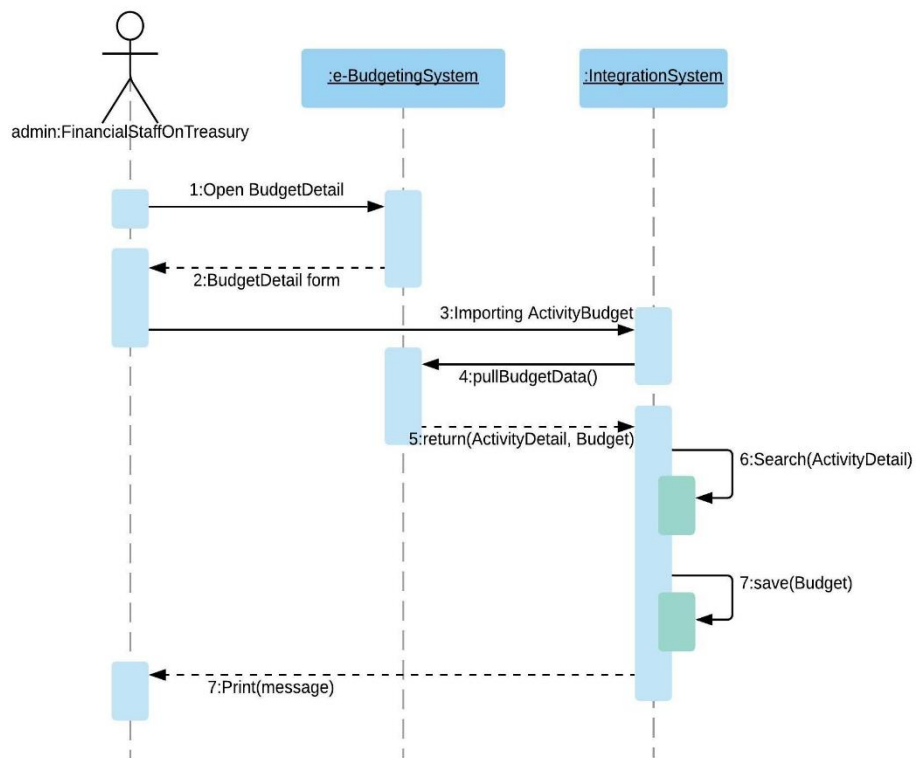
admin:FinancialStaffOnTreasury

:e-BudgetingSystem

:IntegrationSystem

1:Open BudgetDetail

2:BudgetDetail form

3:Importing ActivityBudget

4:pullBudgetData()

5:return(ActivityDetail, Budget)

6:Search(ActivityDetail)

7:save(Budget)

7:Print(message)